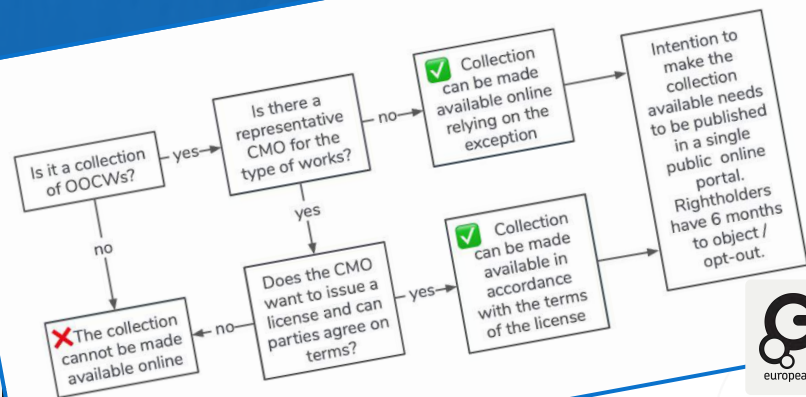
Is it a collection of OOCWs?

yes

Is there a representative CMO for the type of works?

no

Collection can be made available online relying on the exception

Intention to make the collection available needs to be published in a single public online portal. Rightholders have 6 months to object / opt-out.

yes

no

Does the CMO want to issue a license and can parties agree on terms?

yes

Collection can be made available in accordance with the terms of the license

no

The collection cannot be made available online

europea